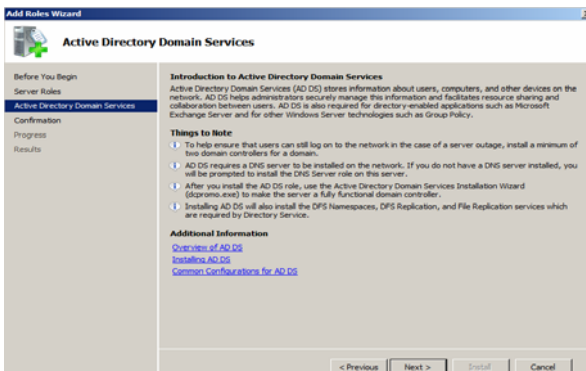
Add Roles Wizard

Active Directory Domain Services

Before You Begin
Server Roles
Active Directory Domain Services
Confirmation
Progress
Results

Introduction to Active Directory Domain Services
Active Directory Domain Services (AD DS) stores information about users, computers, and other devices on the network. AD DS helps administrators securely manage this information and facilitates resource sharing and collaboration between users. AD DS is also required for directory-enabled applications such as Microsoft Exchange Server and for other Windows Server technologies such as Group Policy.

Things to Note
To help ensure that users can still log on to the network in the case of a server outage, install a minimum of two domain controllers for a domain.
AD DS requires a DNS server to be installed on the network. If you do not have a DNS server installed, you will be prompted to install the DNS Server role on this server.
After you install the AD DS role, use the Active Directory Domain Services Installation Wizard (dcpromo.exe) to make the server a fully functional domain controller.
Installing AD DS will also install the DFS Namespaces, DFS Replication, and File Replication services which are required by Directory Service.

Additional Information
Overview of AD DS
Installing AD DS
Common Configurations for AD DS

< Previous
Next >
Install
Cancel